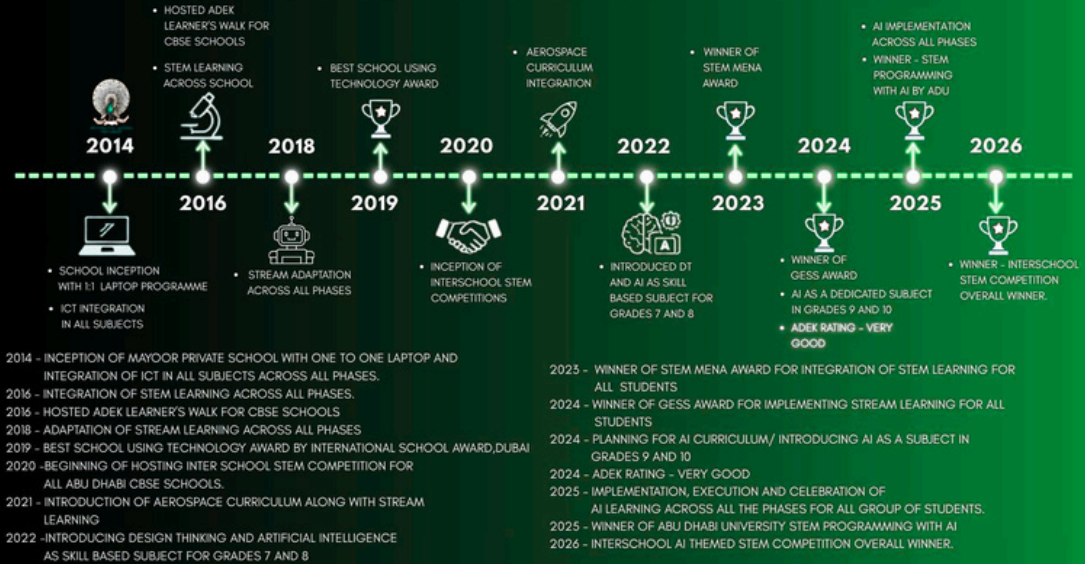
2014

• SCHOOL INCEPTION WITH 1:1 LAPTOP PROGRAMME
• ICT INTEGRATION IN ALL SUBJECTS

• HOSTED ADEK LEARNER'S WALK FOR CBSE SCHOOLS
• STEM LEARNING ACROSS SCHOOL

2016

2018

• STREAM ADAPTATION ACROSS ALL PHASES

• BEST SCHOOL USING TECHNOLOGY AWARD

2019

2020

• INCEPTION OF INTERSCHOOL STEM COMPETITIONS

• AEROSPACE CURRICULUM INTEGRATION

2021

2022

• INTRODUCED DT AND AI AS SKILL BASED SUBJECT FOR GRADES 7 AND 8

• WINNER OF STEM MENA AWARD

2023

2024

• WINNER OF GESS AWARD
• AI AS A DEDICATED SUBJECT IN GRADES 9 AND 10
• ADEK RATING - VERY GOOD

• AI IMPLEMENTATION ACROSS ALL PHASES
• WINNER - STEM PROGRAMMING WITH AI BY ADU

2025

2026

• WINNER - INTERSCHOOL STEM COMPETITION OVERALL WINNER.

2014 - INCEPTION OF MAYOOR PRIVATE SCHOOL WITH ONE TO ONE LAPTOP AND INTEGRATION OF ICT IN ALL SUBJECTS ACROSS ALL PHASES.
2016 - INTEGRATION OF STEM LEARNING ACROSS ALL PHASES.
2016 - HOSTED ADEK LEARNER'S WALK FOR CBSE SCHOOLS
2018 - ADAPTATION OF STREAM LEARNING ACROSS ALL PHASES
2019 - BEST SCHOOL USING TECHNOLOGY AWARD BY INTERNATIONAL SCHOOL AWARD,DUBAI
2020 -BEGINNING OF HOSTING INTER SCHOOL STEM COMPETITION FOR ALL ABU DHABI CBSE SCHOOLS.
2021 - INTRODUCTION OF AEROSPACE CURRICULUM ALONG WITH STREAM LEARNING
2022 -INTRODUCING DESIGN THINKING AND ARTIFICIAL INTELLIGENCE AS SKILL BASED SUBJECT FOR GRADES 7 AND 8

2023 - WINNER OF STEM MENA AWARD FOR INTEGRATION OF STEM LEARNING FOR ALL STUDENTS
2024 - WINNER OF GESS AWARD FOR IMPLEMENTING STREAM LEARNING FOR ALL STUDENTS
2024 - PLANNING FOR AI CURRICULUM/ INTRODUCING AI AS A SUBJECT IN GRADES 9 AND 10
2024 - ADEK RATING - VERY GOOD
2025 - IMPLEMENTATION, EXECUTION AND CELEBRATION OF AI LEARNING ACROSS ALL THE PHASES FOR ALL GROUP OF STUDENTS.
2025 - WINNER OF ABU DHABI UNIVERSITY STEM PROGRAMMING WITH AI
2026 - INTERSCHOOL AI THEMED STEM COMPETITION OVERALL WINNER.